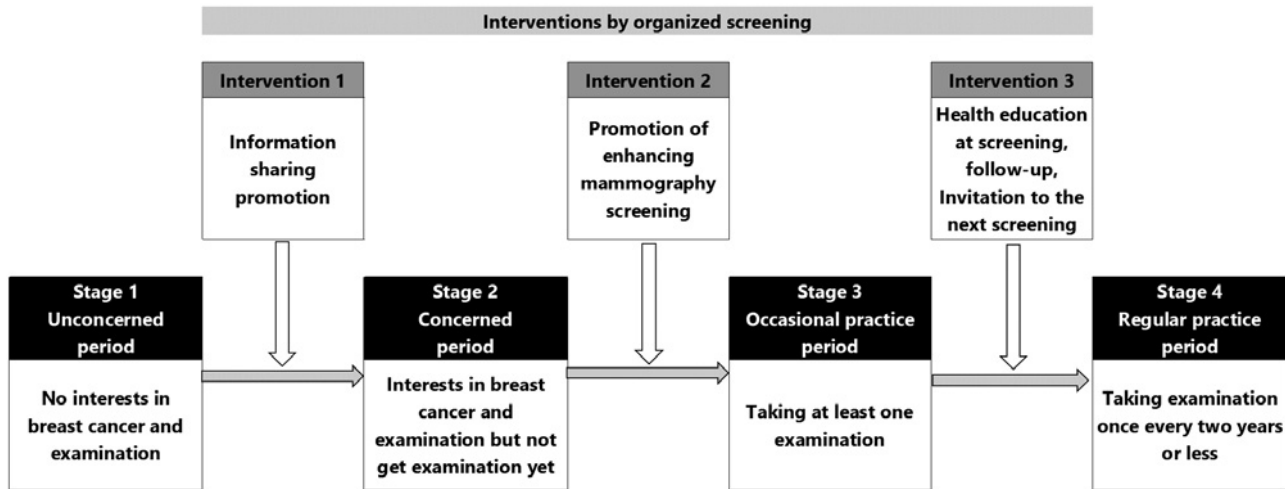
Interventions by organized screening

Intervention 1

Information sharing promotion

Intervention 2

Promotion of enhancing mammography screening

Intervention 3

Health education at screening, follow-up, Invitation to the next screening

Stage 1
Unconcerned period

No interests in breast cancer and examination

Stage 2
Concerned period

Interests in breast cancer and examination but not get examination yet

Stage 3
Occasional practice period

Taking at least one examination

Stage 4
Regular practice period

Taking examination once every two years or less